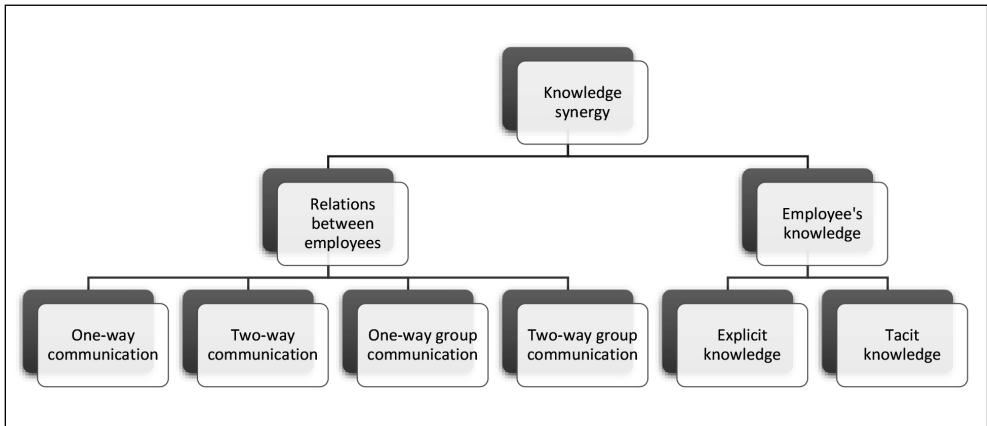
Knowledge synergy

Relations between employees

Employee's knowledge

One-way communication

Two-way communication

One-way group communication

Two-way group communication

Explicit knowledge

Tacit knowledge